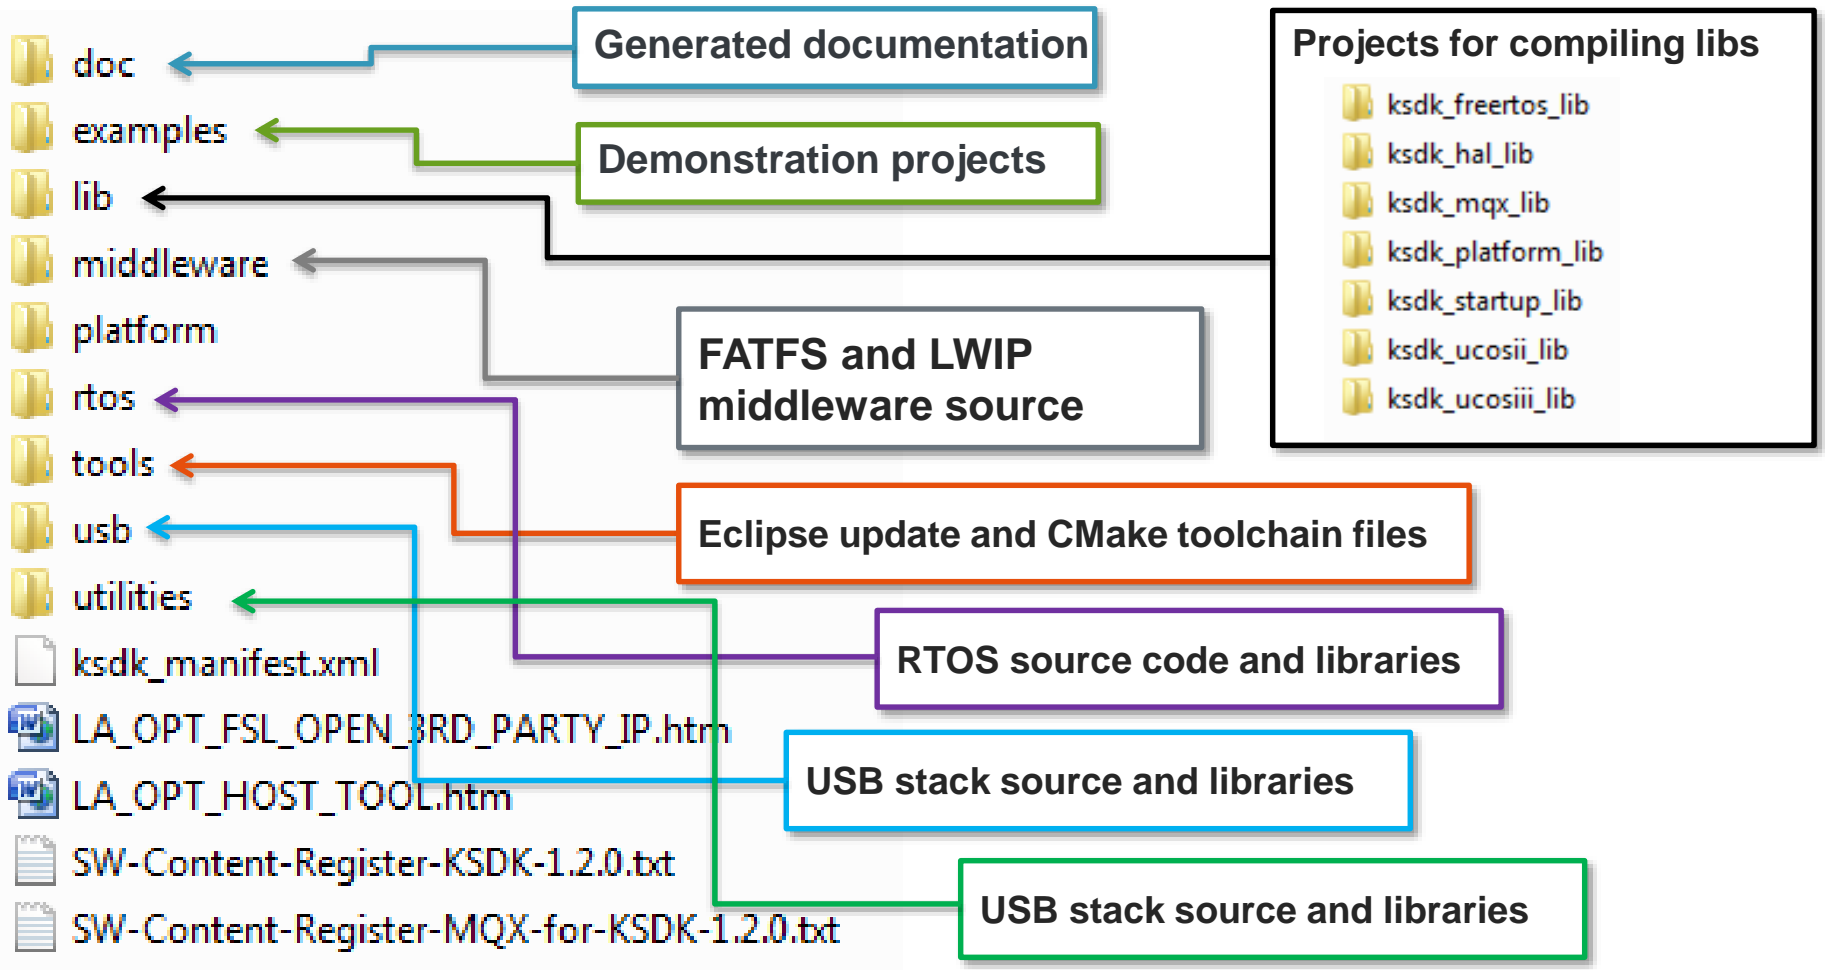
doc
examples
lib
middleware
platform
rtos
tools
usb
utilities
ksdk_manifest.xml
LA_OPT_FSL_OPEN_3RD_PARTY_IP.htm
LA_OPT_HOST_TOOL.htm
SW-Content-Register-KSDK-1.2.0.txt
SW-Content-Register-MQX-for-KSDK-1.2.0.txt

Generated documentation

Demonstration projects

Projects for compiling libs
ksdk_freertos_lib
ksdk_hal_lib
ksdk_mqx_lib
ksdk_platform_lib
ksdk_startup_lib
ksdk_ucosii_lib
ksdk_ucosiii_lib

FATFS and LWIP middleware source

Eclipse update and CMake toolchain files

RTOS source code and libraries

USB stack source and libraries

USB stack source and libraries